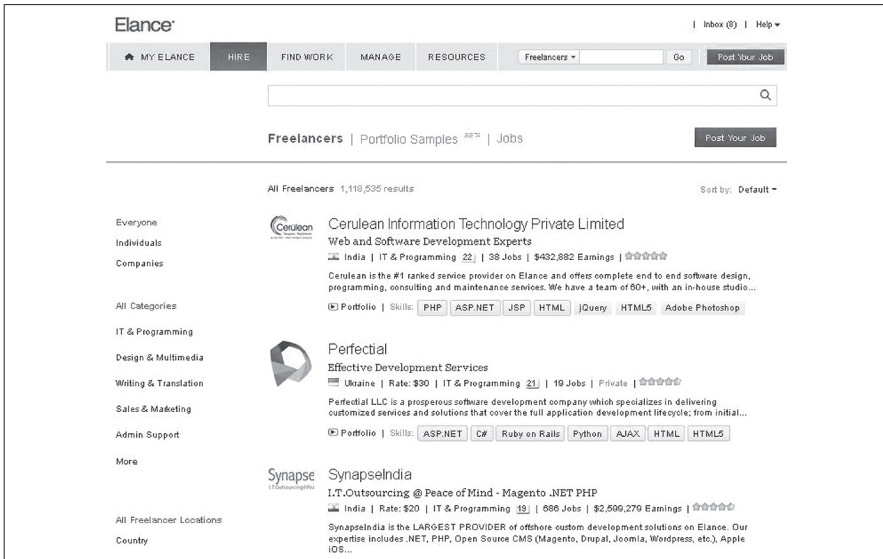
Elance

| Inbox (8) | Help ▾

MY ELANCE HIRE FIND WORK MANAGE RESOURCES Freelancers ▾ Go Post Your Job

Freelancers | Portfolio Samples BETA | Jobs

Post Your Job

All Freelancers 1,118,535 results

Sort by: Default ▾

Everyone
Individuals
Companies

All Categories
IT & Programming
Design & Multimedia
Writing & Translation
Sales & Marketing
Admin Support
More

All Freelancer Locations
Country

Cerulean

Cerulean Information Technology Private Limited
Web and Software Development Experts
India | IT & Programming 22 | 38 Jobs | $432,882 Earnings |
Cerulean is the #1 ranked service provider on Elance and offers complete end to end software design, programming, consulting and maintenance services. We have a team of 60+, with an in-house studio...
Portfolio | Skills: PHP ASP.NET JSP HTML jQuery HTML5 Adobe Photoshop

Perfectial
Effective Development Services
Ukraine | Rate: $30 | IT & Programming 21 | 19 Jobs | Private |
Perfectial LLC is a prosperous software development company which specializes in delivering customized services and solutions that cover the full application development lifecycle; from initial...
Portfolio | Skills: ASP.NET C# Ruby on Rails Python AJAX HTML HTML5

Synapse

SynapseIndia
I.T.Outsourcing @ Peace of Mind - Magento .NET PHP
India | Rate: $20 | IT & Programming 19 | 686 Jobs | $2,599,279 Earnings |
SynapseIndia is the LARGEST PROVIDER of offshore custom development solutions on Elance. Our expertise includes .NET, PHP, Open Source CMS (Magento, Drupal, Joomla, Wordpress, etc.), Apple iOS...